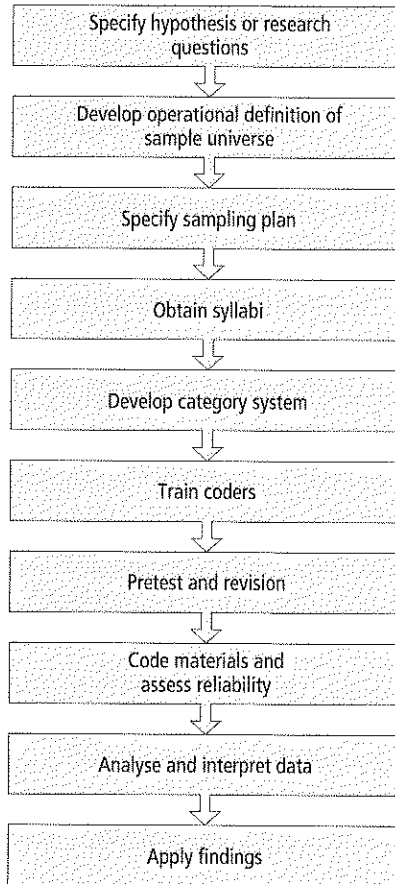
Specify hypothesis or research questions

Develop operational definition of sample universe

Specify sampling plan

Obtain syllabi

Develop category system

Train coders

Pretest and revision

Code materials and assess reliability

Analyse and interpret data

Apply findings